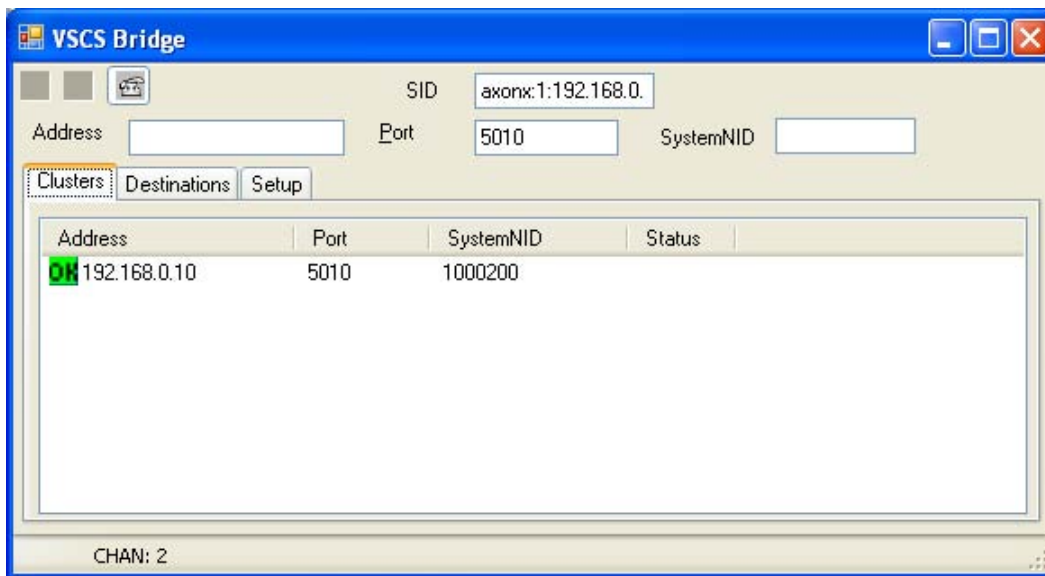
VSCS Bridge

SID axonx:1:192.168.0.

Address

Port 5010

SystemNID

Clusters | Destinations | Setup

| Address | Port | SystemNID | Status |
|---|---|---|---|
| OK 192.168.0.10 | 5010 | 1000200 | |

CHAN: 2